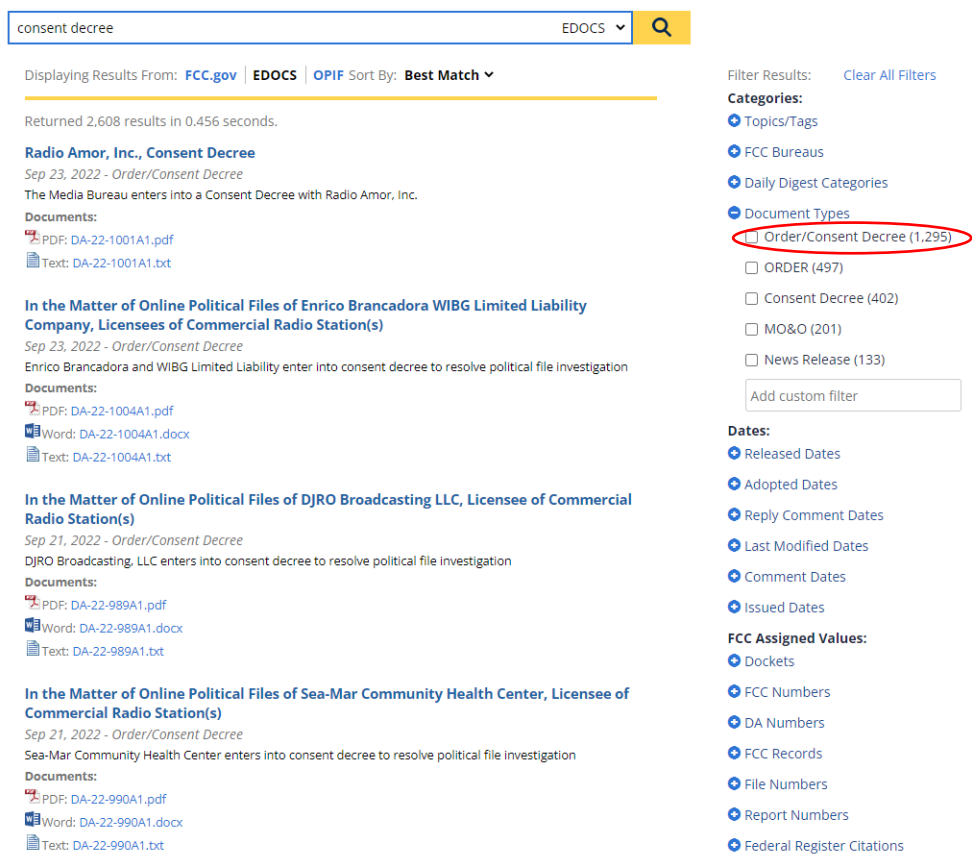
consent decree EDOCS

Displaying Results From: FCC.gov EDOCS OPIF Sort By: Best Match

Returned 2,608 results in 0.456 seconds.

Radio Amor, Inc., Consent Decree
Sep 23, 2022 - Order/Consent Decree
The Media Bureau enters into a Consent Decree with Radio Amor, Inc.
Documents:
PDF: DA-22-1001A1.pdf
Text: DA-22-1001A1.txt

In the Matter of Online Political Files of Enrico Brancadora WIBG Limited Liability Company, Licensees of Commercial Radio Station(s)
Sep 23, 2022 - Order/Consent Decree
Enrico Brancadora and WIBG Limited Liability enter into consent decree to resolve political file investigation
Documents:
PDF: DA-22-1004A1.pdf
Word: DA-22-1004A1.docx
Text: DA-22-1004A1.txt

In the Matter of Online Political Files of DJRO Broadcasting LLC, Licensee of Commercial Radio Station(s)
Sep 21, 2022 - Order/Consent Decree
DJRO Broadcasting, LLC enters into consent decree to resolve political file investigation
Documents:
PDF: DA-22-989A1.pdf
Word: DA-22-989A1.docx
Text: DA-22-989A1.txt

In the Matter of Online Political Files of Sea-Mar Community Health Center, Licensee of Commercial Radio Station(s)
Sep 21, 2022 - Order/Consent Decree
Sea-Mar Community Health Center enters into consent decree to resolve political file investigation
Documents:
PDF: DA-22-990A1.pdf
Word: DA-22-990A1.docx
Text: DA-22-990A1.txt

Filter Results: Clear All Filters
Categories:
Topics/Tags
FCC Bureaus
Daily Digest Categories
Document Types
Order/Consent Decree (1,295)
ORDER (497)
Consent Decree (402)
MO&O (201)
News Release (133)
Add custom filter
Dates:
Released Dates
Adopted Dates
Reply Comment Dates
Last Modified Dates
Comment Dates
Issued Dates
FCC Assigned Values:
Dockets
FCC Numbers
DA Numbers
FCC Records
File Numbers
Report Numbers
Federal Register Citations